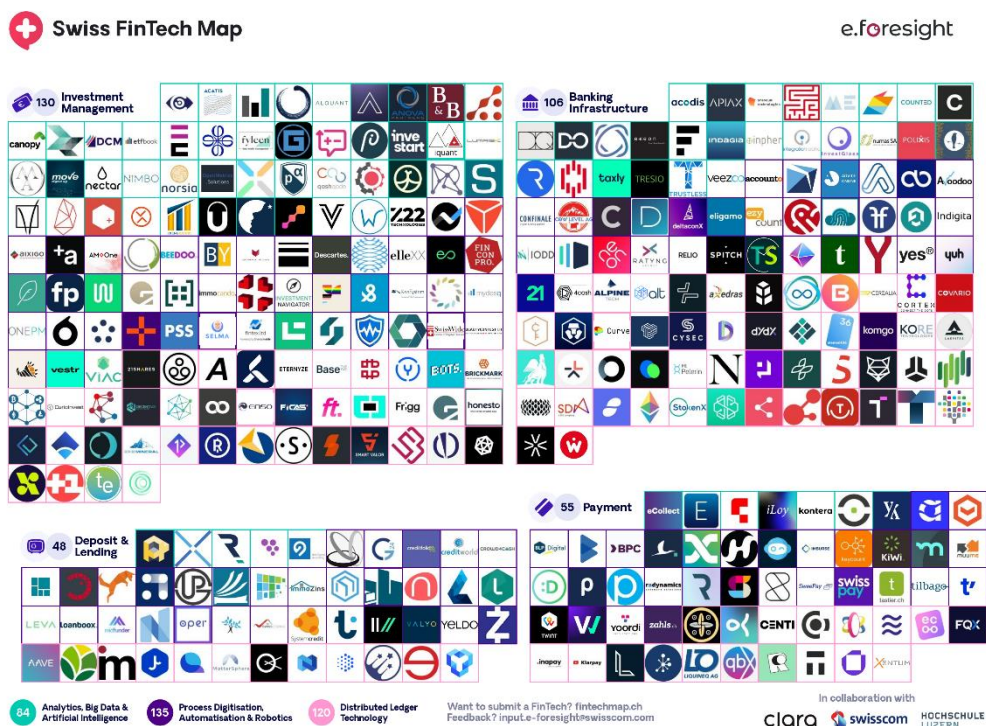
Swiss FinTech Map

e.foresight

130 Investment Management

106 Banking Infrastructure

48 Deposit & Lending

55 Payment

acatis
ALOUANT
B&B
canopy
DCM
etfbook
fylee
inve start
move
nectar
NIMBO
norsia
qashcade
Z22
aixigo
+a
AM One
BEEDOO
BY
Descartes.
elleXX
FIN CON PRO.
fp
immoscoop
INVESTMENT NAVIGATOR
ONEPM
PSS
SELMA
vestr
VIAC
A
ETERNYZE
Base
BOTS.
BRICKMARK
Frigg
honesto
FiCAS
ft.
SMART VALOR
te

acodis
APIAX
COUNTED
C
INDAGIA
sinpher
numas SA
POLYXIS
taxly
TRESIO
TRUSTLESS
veezoo
accounto
Acodoo
CONFINALE
deltaconX
eligamo
Indigita
IODD
RATYNG
RELIO
SPITCH
t
Y
yes®
yuh
21
4cosh
ALPINE TECH
alt
axedras
CORTEX
COVARIO
Curve
CYSEC
dYdX
komgo
KORE
N
StokenX
SDA

eCollect
E
iLoy
kontera
BPC
Digital
p
radynamics
swiss pay
KiWi
tilbago
t
CENTI
yoordi
zahls.ch
TWINT
Klarpay
qbx
inapay
LIQUIMED AG

oper
LEVA
loanboox
immoZins
Splendcredit
VALYO
YELDO
AAVE
im

84 Analytics, Big Data & Artificial Intelligence
135 Process Digitisation, Automatisation & Robotics
120 Distributed Ledger Technology

Want to submit a FinTech? fintechmap.ch
Feedback? input.e-foresight@swisscom.com

In collaboration with
clara
swisscom
HOCHSCHULE LUZERN